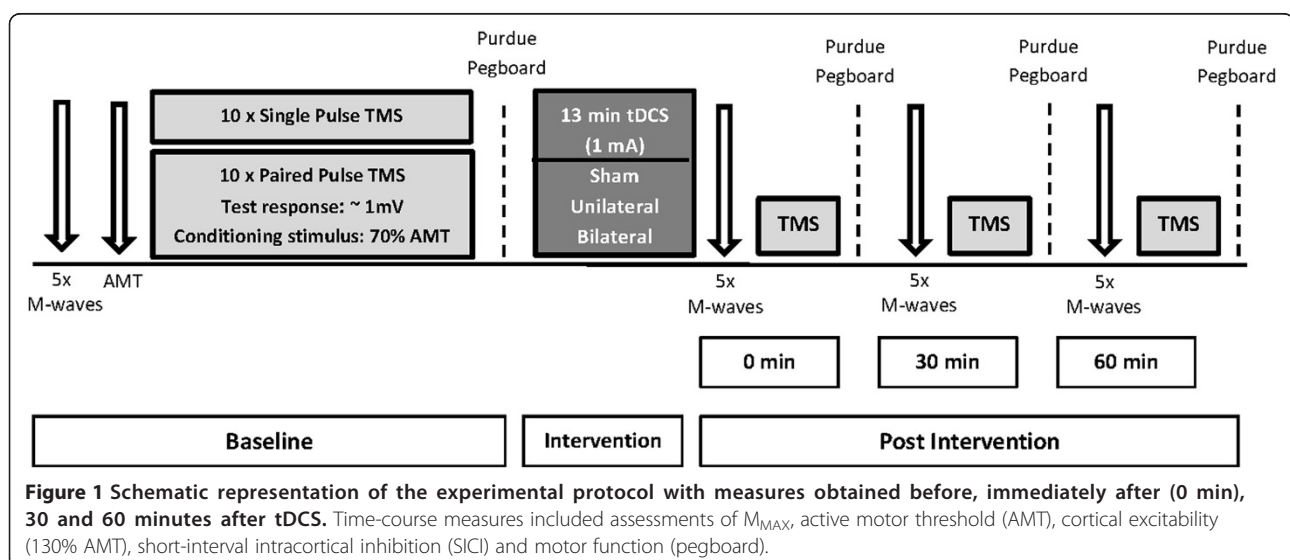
Purdue Pegboard

Purdue Pegboard

Purdue Pegboard

Purdue Pegboard

10 x Single Pulse TMS

10 x Paired Pulse TMS
Test response: ~ 1mV
Conditioning stimulus: 70% AMT

13 min tDCS
(1 mA)

Sham
Unilateral
Bilateral

TMS

TMS

TMS

5x M-waves

AMT

5x M-waves

5x M-waves

5x M-waves

0 min

30 min

60 min

Baseline

Intervention

Post Intervention

**Figure 1 Schematic representation of the experimental protocol with measures obtained before, immediately after (0 min), 30 and 60 minutes after tDCS.** Time-course measures included assessments of $M_{MAX}$, active motor threshold (AMT), cortical excitability (130% AMT), short-interval intracortical inhibition (SICI) and motor function (pegboard).